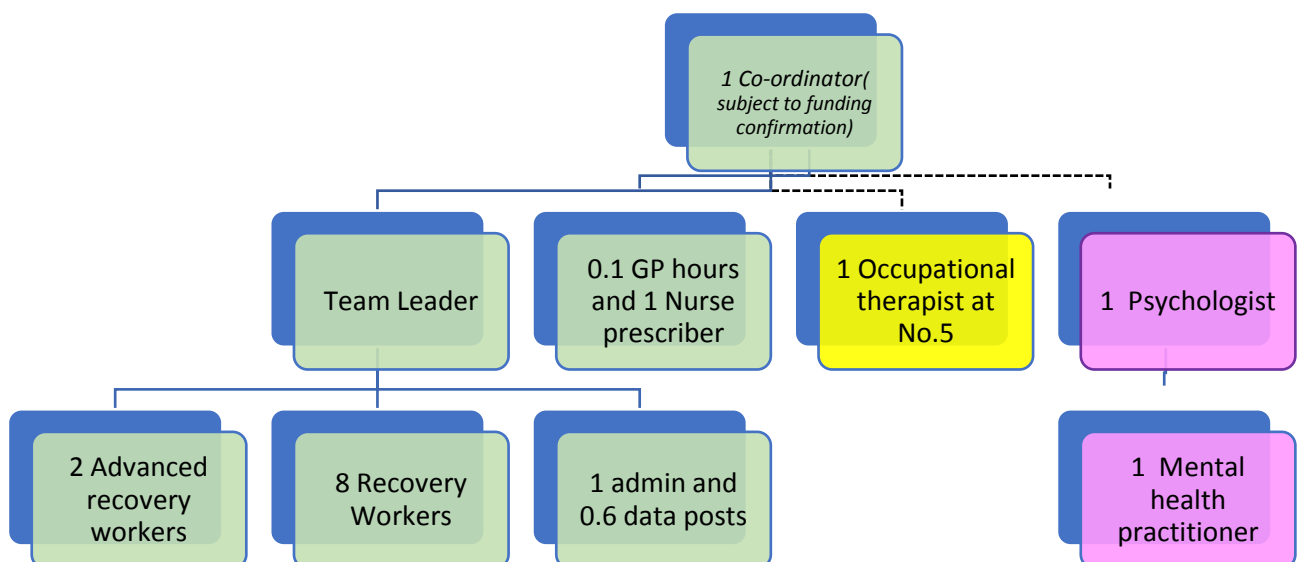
1 Co-ordinator( subject to funding confirmation)

Team Leader

0.1 GP hours and 1 Nurse prescriber

1 Occupational therapist at No.5

1 Psychologist

2 Advanced recovery workers

8 Recovery Workers

1 admin and 0.6 data posts

1 Mental health practitioner